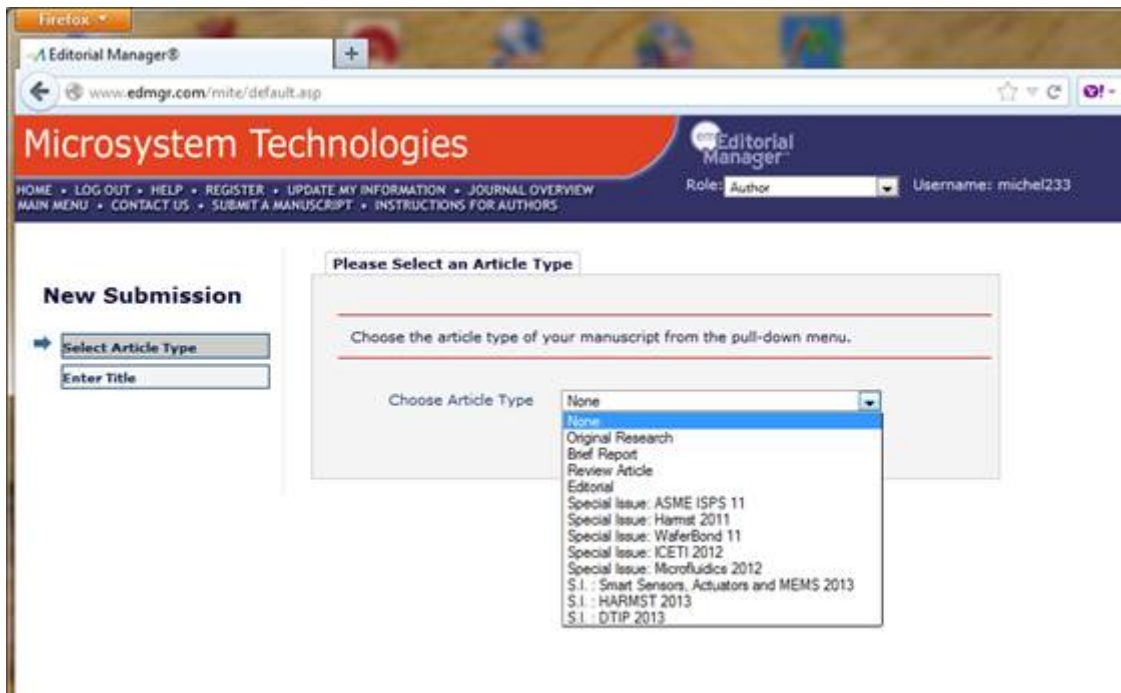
Firefox

Editorial Manager®

+

www.edmgr.com/mite/default.asp

Microsystem Technologies

em Editorial Manager

HOME • LOG OUT • HELP • REGISTER • UPDATE MY INFORMATION • JOURNAL OVERVIEW
MAIN MENU • CONTACT US • SUBMIT A MANUSCRIPT • INSTRUCTIONS FOR AUTHORS

Role: Author

Username: michel233

New Submission

Select Article Type

Enter Title

Please Select an Article Type

Choose the article type of your manuscript from the pull-down menu.

Choose Article Type

None

None
Original Research
Brief Report
Review Article
Editorial
Special Issue: ASME ISPS 11
Special Issue: Harmst 2011
Special Issue: WaferBond 11
Special Issue: ICETI 2012
Special Issue: Microfluidics 2012
S.I. : Smart Sensors, Actuators and MEMS 2013
S.I. : HARMST 2013
S.I. : DTIP 2013